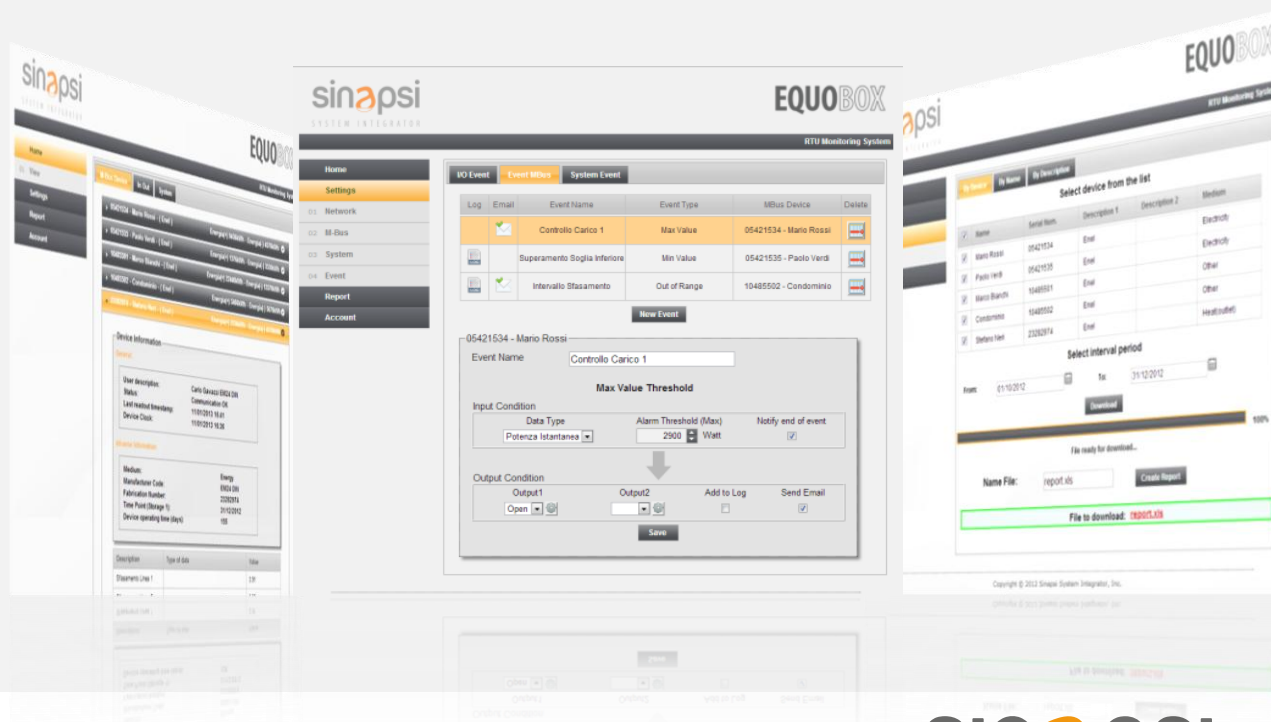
sinapsi
SYSTEM INTEGRATOR

EQUOBOX

RTU Monitoring System

Home
Settings
01 Network
02 M-Bus
03 System
04 Event
Report
Account

I/O Event | Event MBus | System Event

| Log | Email | Event Name | Event Type | MBus Device | Delete |
|---|---|---|---|---|---|
| | | Controllo Carico 1 | Max Value | 05421534 - Mario Rossi | |
| | | Superamento Soglia Inferiore | Min Value | 05421535 - Paolo Verdi | |
| | | Intervallo Sfasamento | Out of Range | 10485502 - Condominio | |

New Event

05421534 - Mario Rossi

Event Name: Controllo Carico 1

Max Value Threshold

Input Condition

Data Type: Potenza Istantanea
Alarm Threshold (Max): 2900 Watt
Notify end of event

Output Condition

Output1: Open
Output2
Add to Log
Send Email

Save

sinapsi

Home
View
Settings
Report
Account

EQUOBOX

Device Information

User description: Carlo Gavazzi EM24 DIN
Status: Communication OK
Last readout timestamp: 11/01/2013 16:41
Device Clock: 11/01/2013 16:38

Medium: Energy
Manufacturer Code: EM24 DIN
Fabrication Number: 23282974
Time Point (Storage 1): 31/12/2012
Device operating time (days): 155

Description | Type of data | Value

EQUOBOX
RTU Monitoring System

By Device | By Name | By Description

Select device from the list

| | Name | Serial Num. | Description 1 | Description 2 | Medium |
|---|---|---|---|---|---|
| ☑ | Mario Rossi | 05421534 | Enel | | Electricity |
| ☑ | Paolo Verdi | 05421535 | Enel | | Electricity |
| ☑ | Marco Bianchi | 10485501 | Enel | | Other |
| ☑ | Condominio | 10485502 | Enel | | Other |
| ☑ | Stefano Neri | 23282974 | Enel | | Heat(outlet) |

Select interval period

From: 01/10/2012 To: 31/12/2012

Download

100%

File ready for download...

Name File: report.xls Create Report

File to download: report.xls

Copyright © 2012 Sinapsi System Integrator, Inc.